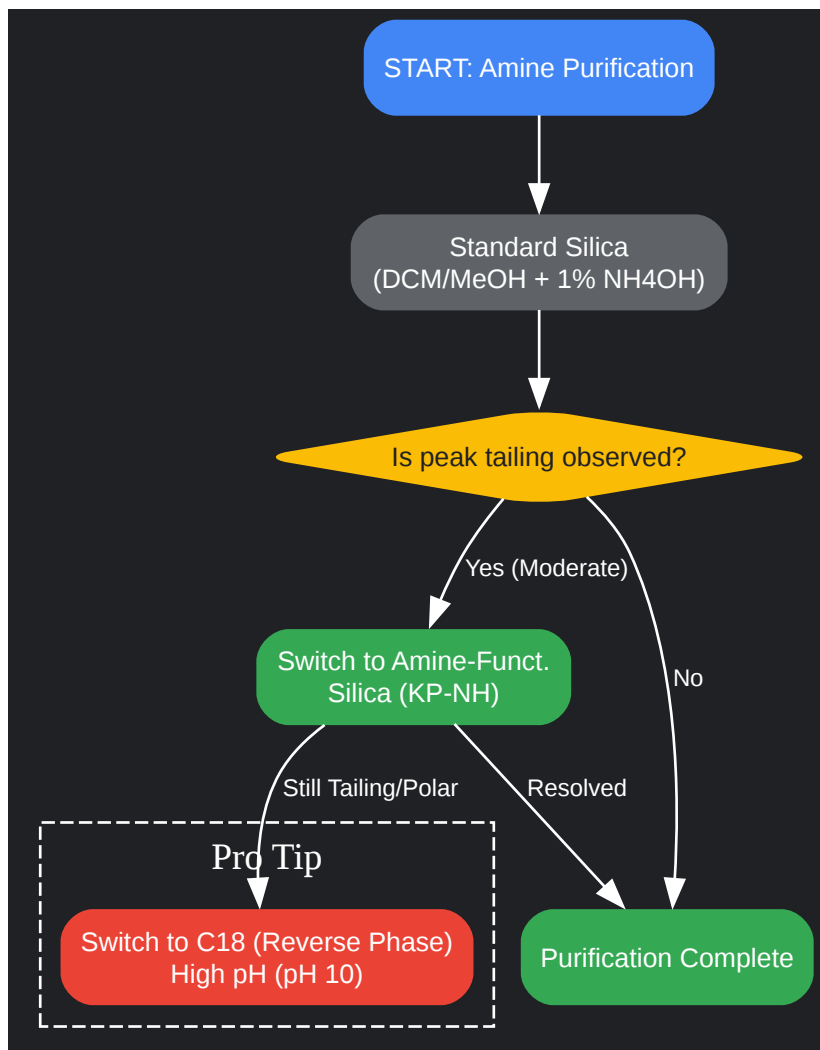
START: Amine Purification

Standard Silica
(DCM/MeOH + 1% NH4OH)

Is peak tailing observed?

Yes (Moderate)

No

Switch to Amine-Funct.
Silica (KP-NH)

Still Tailing/Polar

Resolved

Pro Tip

Switch to C18 (Reverse Phase)
High pH (pH 10)

Purification Complete